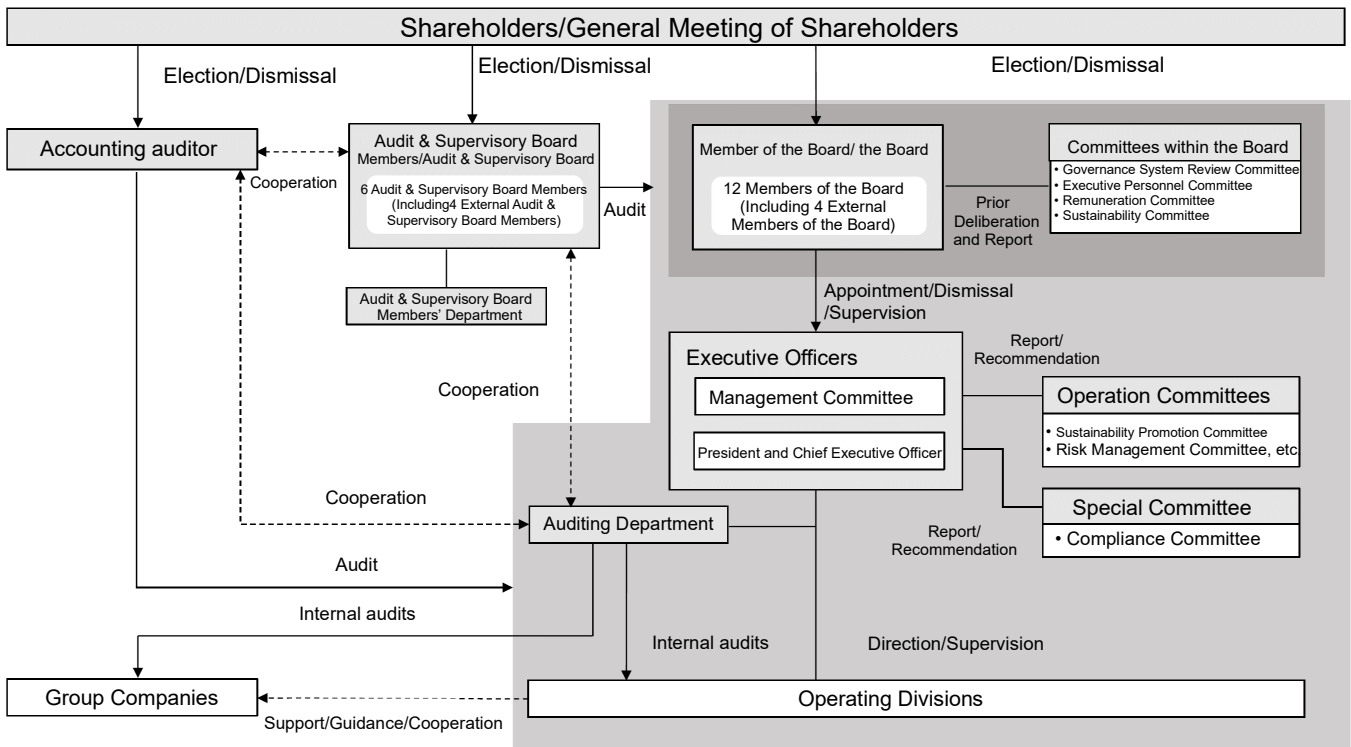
Shareholders/General Meeting of Shareholders

Election/Dismissal

Election/Dismissal

Election/Dismissal

Accounting auditor

Cooperation

Audit & Supervisory Board Members/Audit & Supervisory Board

6 Audit & Supervisory Board Members (Including4 External Audit & Supervisory Board Members)

Audit

Audit & Supervisory Board Members' Department

Member of the Board/ the Board

12 Members of the Board (Including 4 External Members of the Board)

Prior Deliberation and Report

Committees within the Board
• Governance System Review Committee
• Executive Personnel Committee
• Remuneration Committee
• Sustainability Committee

Appointment/Dismissal /Supervision

Executive Officers

Management Committee

President and Chief Executive Officer

Report/ Recommendation

Operation Committees
• Sustainability Promotion Committee
• Risk Management Committee, etc

Special Committee
• Compliance Committee

Report/ Recommendation

Cooperation

Cooperation

Auditing Department

Audit

Internal audits

Internal audits

Direction/Supervision

Group Companies

Support/Guidance/Cooperation

Operating Divisions